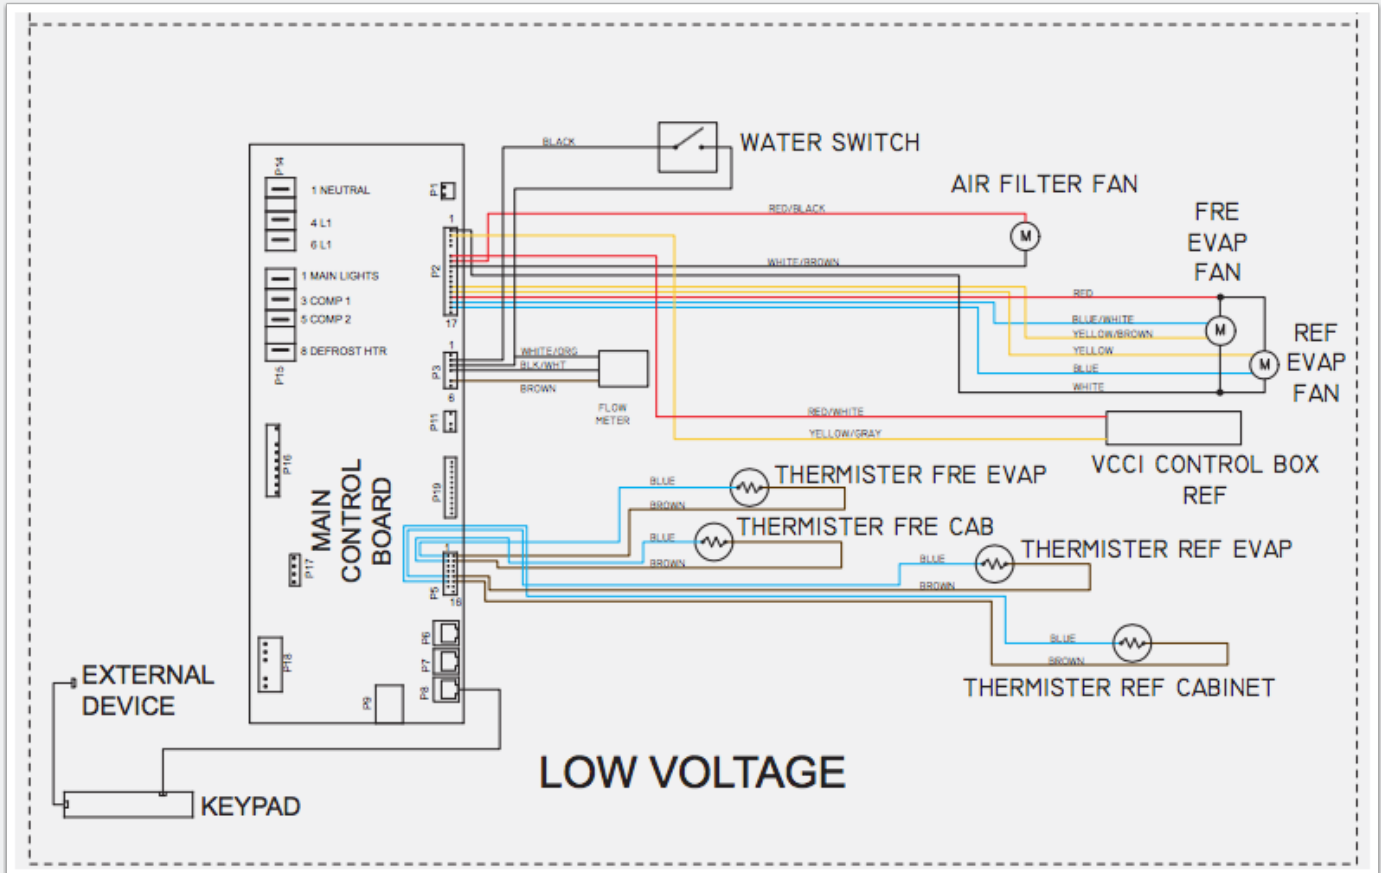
P14
1 NEUTRAL
4 L1
6 L1
1 MAIN LIGHTS
3 COMP 1
5 COMP 2
8 DEFROST HTR
P15
P1
1
P2
17
1
P3
6
P11
P16
P19
MAIN CONTROL BOARD
P17
P5
16
P6
P7
P8
P18
P9

BLACK
WATER SWITCH
AIR FILTER FAN
RED/BLACK
M
WHITE/BROWN
FRE EVAP FAN
RED
BLUE/WHITE
YELLOW/BROWN
M
REF EVAP FAN
YELLOW
M
BLUE
WHITE
WHITE/ORG
BLK/WHT
BROWN
FLOW METER
RED/WHITE
YELLOW/GRAY
VCCI CONTROL BOX REF
BLUE
BROWN
THERMISTER FRE EVAP
BLUE
BROWN
THERMISTER FRE CAB
BLUE
BROWN
THERMISTER REF EVAP
BLUE
BROWN
THERMISTER REF CABINET
EXTERNAL DEVICE
KEYPAD
LOW VOLTAGE